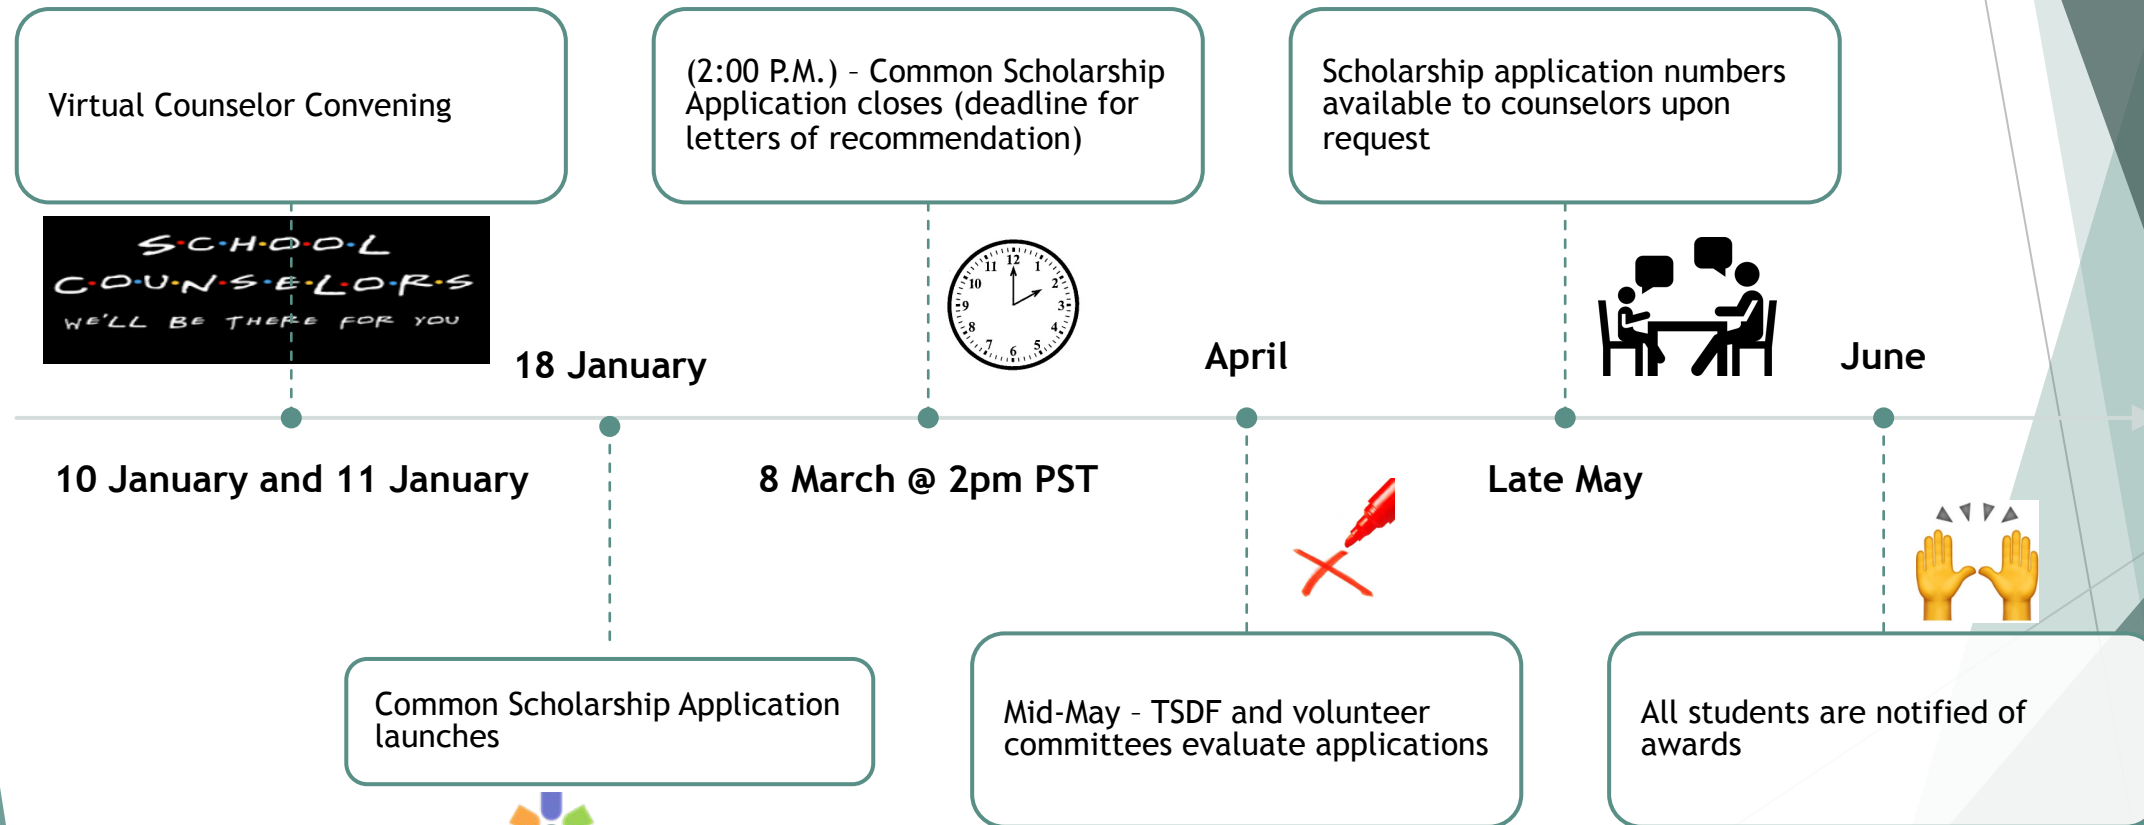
Virtual Counselor Convening

S·C·H·O·O·L
C·O·U·N·S·E·L·O·R·S
WE'LL BE THERE FOR YOU

10 January and 11 January

18 January

Common Scholarship Application launches

(2:00 P.M.) – Common Scholarship Application closes (deadline for letters of recommendation)

8 March @ 2pm PST

April

Mid-May – TSDF and volunteer committees evaluate applications

Scholarship application numbers available to counselors upon request

Late May

June

All students are notified of awards